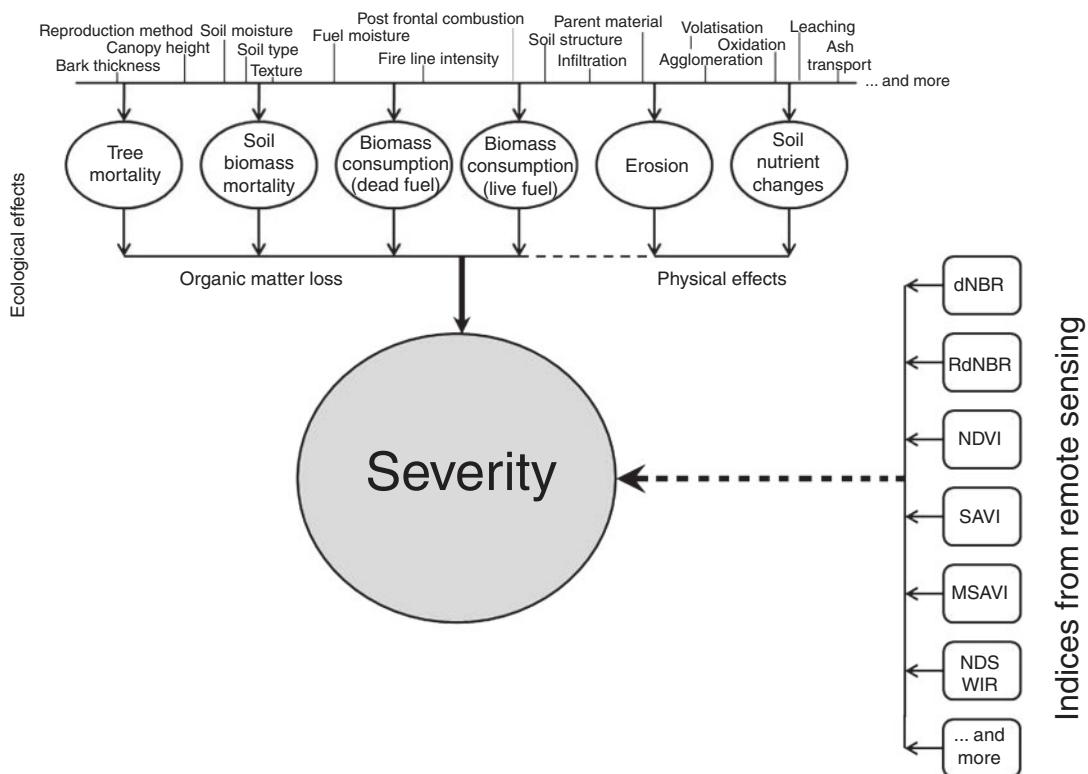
Reproduction method
Canopy height
Bark thickness
Soil moisture
Soil type
Texture
Fuel moisture
Post frontal combustion
Fire line intensity
Soil structure
Infiltration
Parent material
Volatisation
Agglomeration
Oxidation
Leaching
Ash transport
... and more

Ecological effects

Tree mortality
Soil biomass mortality
Biomass consumption (dead fuel)
Biomass consumption (live fuel)
Erosion
Soil nutrient changes

Organic matter loss
Physical effects

Severity

Indices from remote sensing

dNBR
RdNBR
NDVI
SAVI
MSAVI
NDS WIR
... and more